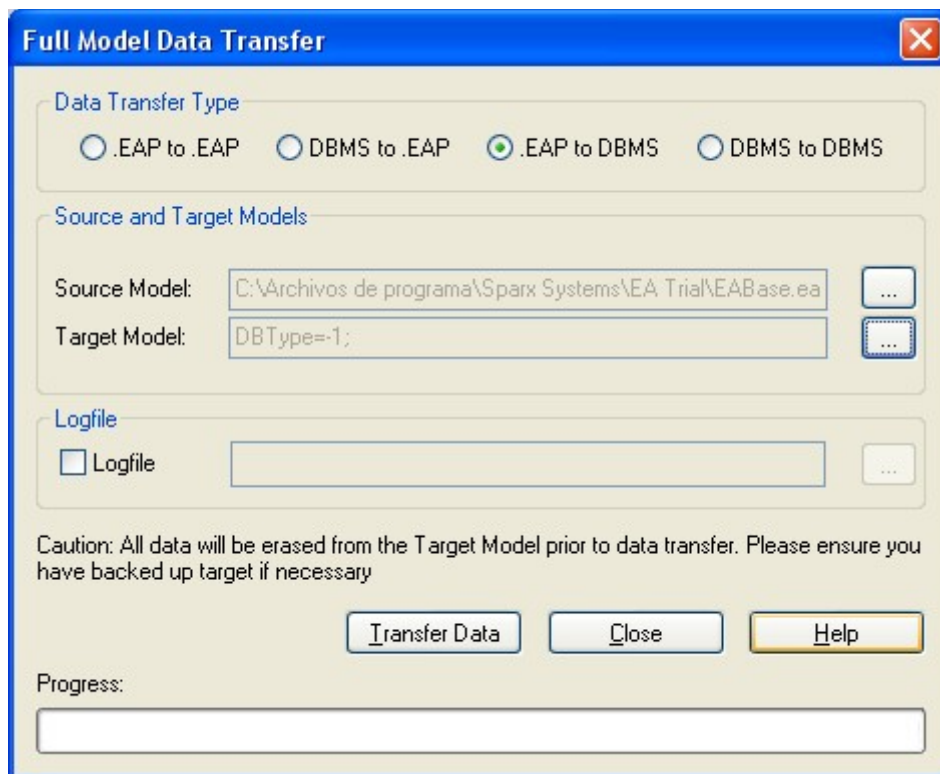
Full Model Data Transfer

Data Transfer Type

.EAP to .EAP

DBMS to .EAP

.EAP to DBMS

DBMS to DBMS

Source and Target Models

Source Model: C:\Archivos de programa\Sparx Systems\EA Trial\EABase.ea ...

Target Model: DBType=-1; ...

Logfile

Logfile ...

Caution: All data will be erased from the Target Model prior to data transfer. Please ensure you have backed up target if necessary

Transfer Data

Close

Help

Progress: